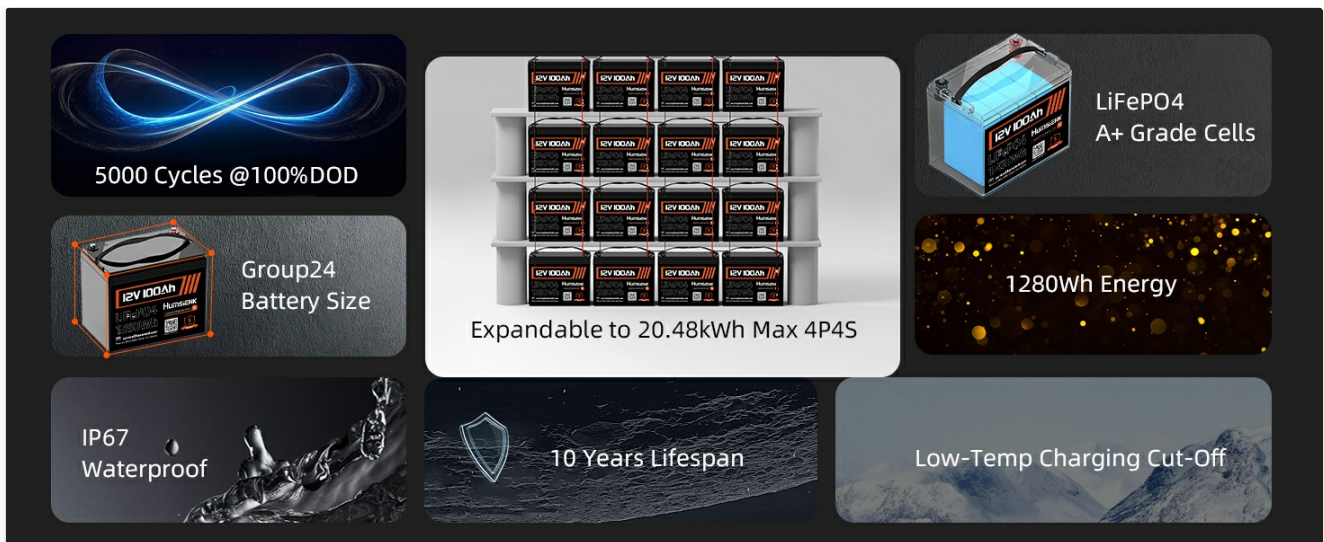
5000 Cycles @100%DOD

12V 100Ah
Humsienk

Group24
Battery Size

12V 100Ah

Expandable to 20.48kWh Max 4P4S

12V 100Ah
Humsienk

LiFePO4
A+ Grade Cells

1280Wh Energy

IP67
Waterproof

10 Years Lifespan

Low-Temp Charging Cut-Off